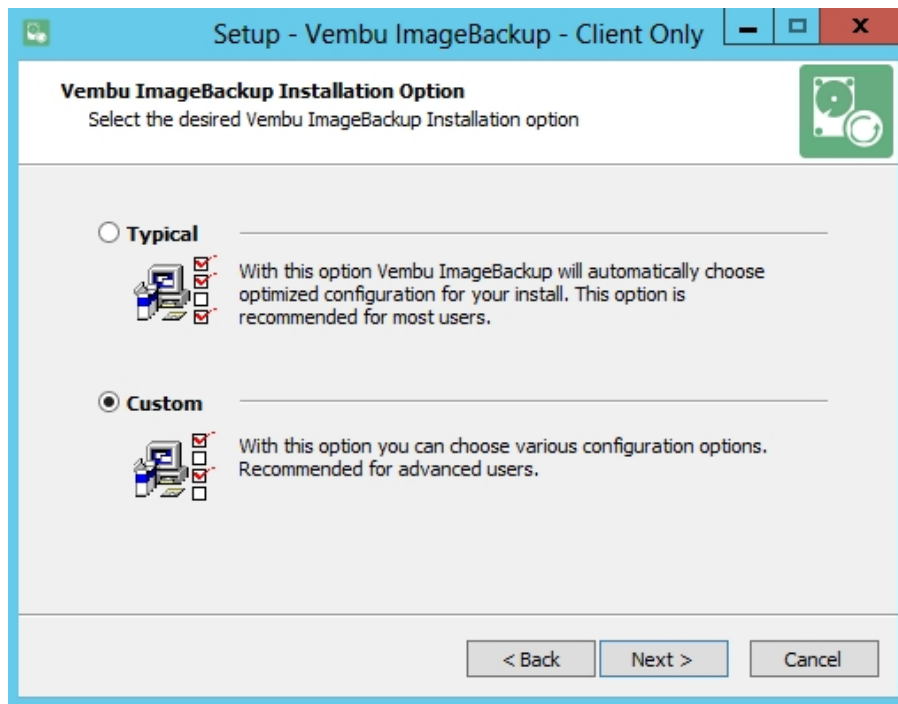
Setup - Vembu ImageBackup - Client Only

Vembu ImageBackup Installation Option

Select the desired Vembu ImageBackup Installation option

Typical

With this option Vembu ImageBackup will automatically choose optimized configuration for your install. This option is recommended for most users.

Custom

With this option you can choose various configuration options. Recommended for advanced users.

< Back

Next >

Cancel